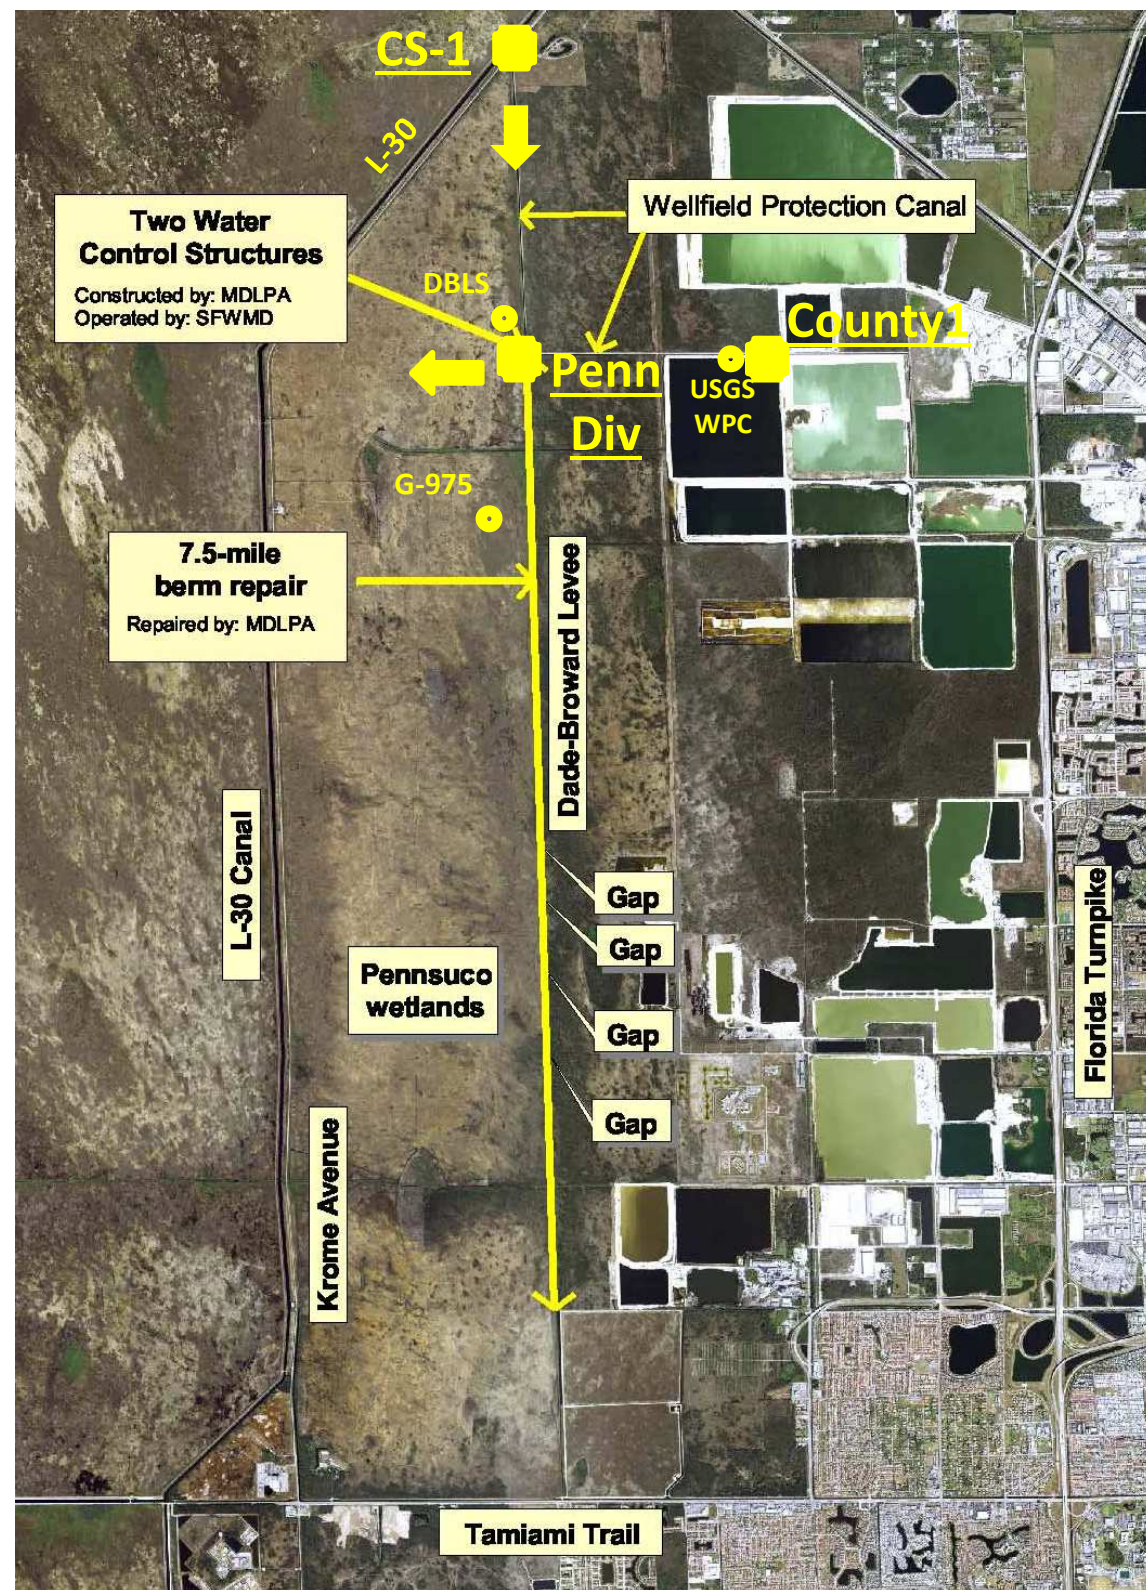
CS-1

L-30

Wellfield Protection Canal

Two Water Control Structures

Constructed by: MDLPA
Operated by: SFWMD

DBLS

County1

Penn Div

USGS WPC

G-975

7.5-mile berm repair

Repaired by: MDLPA

Dade-Broward Levee

L-30 Canal

Gap

Gap

Gap

Gap

Pennsuco wetlands

Florida Turnpike

Krome Avenue

Tamiami Trail